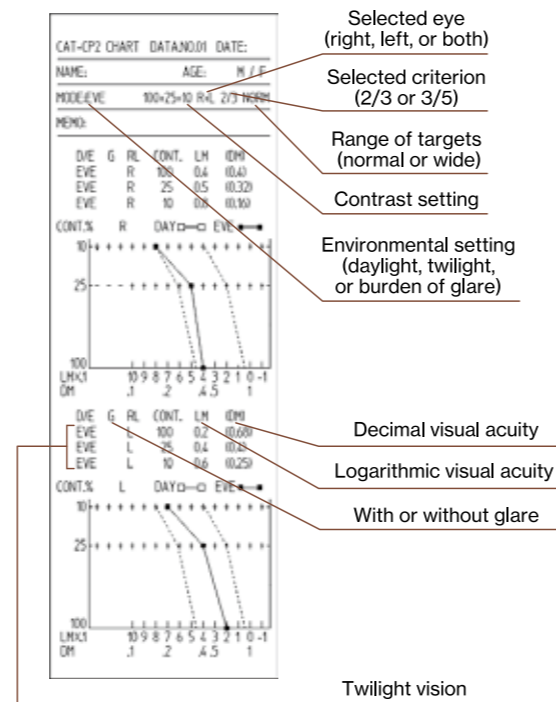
CAT-CP2 CHART DATA.NO.01 DATE:

NAME: AGE: M / F

MODE:EVE 100+25+10 R-L 2/3 NORM

MEMO:

| D/E | G | R/L | CONT. | LM | (DM) |
|---|---|---|---|---|---|
| EVE | | R | 100 | 0.4 | (0.4) |
| EVE | | R | 25 | 0.5 | (0.32) |
| EVE | | R | 10 | 0.8 | (0.16) |

CONT.% R DAY EVE

10

25

100

LMX.1 10 9 8 7 6 5 4 3 2 1 0 -1

DM .1 .2 .4 .5 1

| D/E | G | R/L | CONT. | LM | (DM) |
|---|---|---|---|---|---|
| EVE | | L | 100 | 0.2 | (0.60) |
| EVE | | L | 25 | 0.4 | (0.3) |
| EVE | | L | 10 | 0.6 | (0.25) |

CONT.% L DAY EVE

10

25

100

LMX.1 10 9 8 7 6 5 4 3 2 1 0 -1

DM .1 .2 .4 .5 1

Selected eye (right, left, or both)

Selected criterion (2/3 or 3/5)

Range of targets (normal or wide)

Contrast setting

Environmental setting (daylight, twilight, or burden of glare)

Decimal visual acuity

Logarithmic visual acuity

With or without glare

Twilight vision